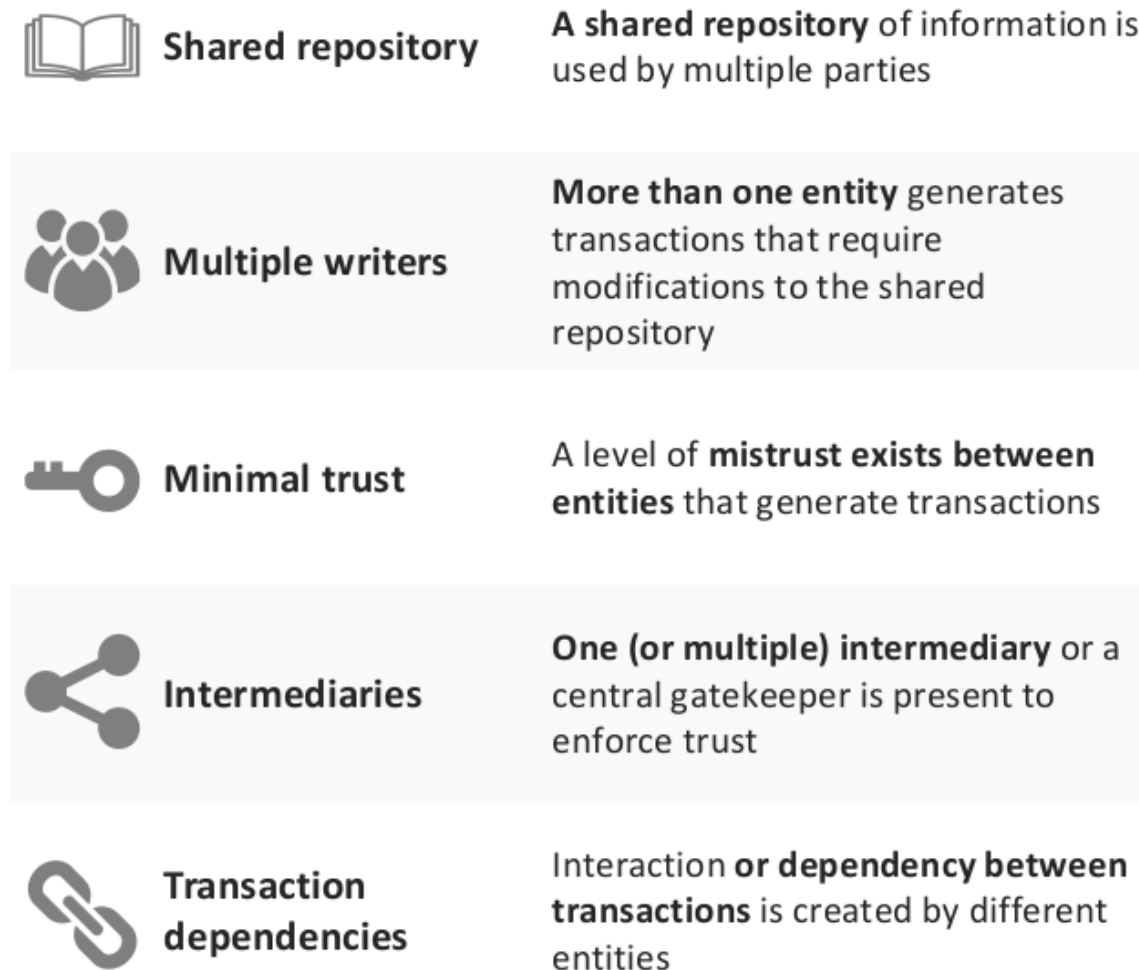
Shared repository

A shared repository of information is used by multiple parties

Multiple writers

More than one entity generates transactions that require modifications to the shared repository

Minimal trust

A level of mistrust exists between entities that generate transactions

Intermediaries

One (or multiple) intermediary or a central gatekeeper is present to enforce trust

Transaction dependencies

Interaction or dependency between transactions is created by different entities